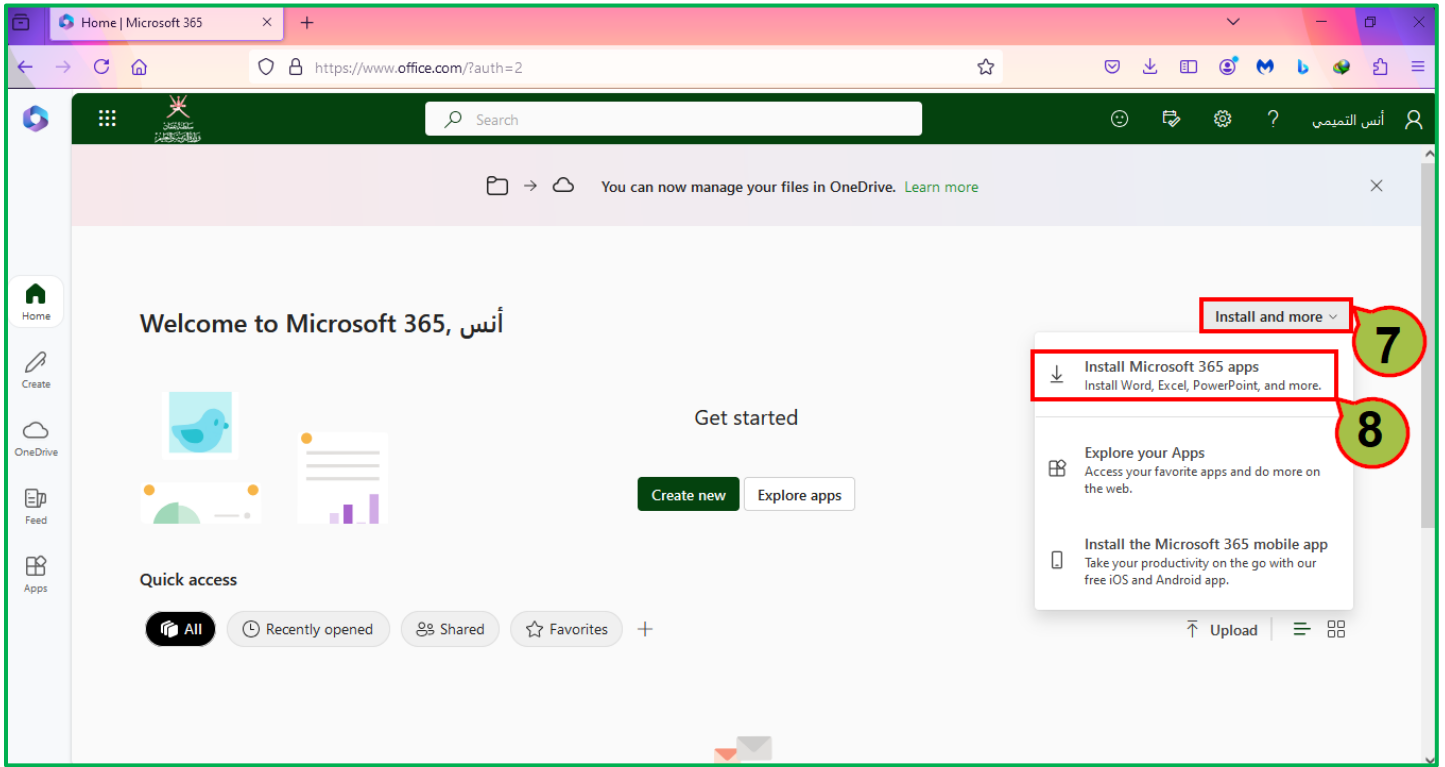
Home | Microsoft 365

https://www.office.com/?auth=2

Search

أنس التميمي

You can now manage your files in OneDrive. Learn more

Home

Create

OneDrive

Feed

Apps

Welcome to Microsoft 365, أنس

Install and more

7

Install Microsoft 365 apps
Install Word, Excel, PowerPoint, and more.

8

Explore your Apps
Access your favorite apps and do more on the web.

Install the Microsoft 365 mobile app
Take your productivity on the go with our free iOS and Android app.

Get started

Create new

Explore apps

Quick access

All

Recently opened

Shared

Favorites

Upload